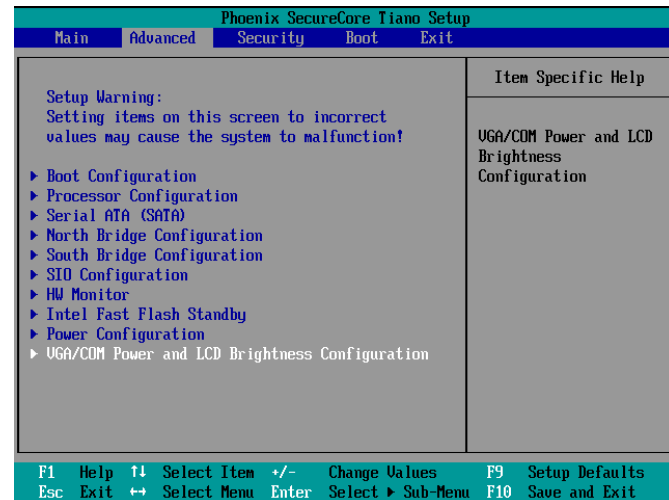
Phoenix SecureCore Tiano Setup

Main Advanced Security Boot Exit

Setup Warning:
Setting items on this screen to incorrect values may cause the system to malfunction!

▶ Boot Configuration
▶ Processor Configuration
▶ Serial ATA (SATA)
▶ North Bridge Configuration
▶ South Bridge Configuration
▶ SIO Configuration
▶ HW Monitor
▶ Intel Fast Flash Standby
▶ Power Configuration
▶ VGA/COM Power and LCD Brightness Configuration

Item Specific Help

VGA/COM Power and LCD Brightness Configuration

F1 Help ↑↓ Select Item +/- Change Values F9 Setup Defaults
Esc Exit ↔ Select Menu Enter Select ▶ Sub-Menu F10 Save and Exit